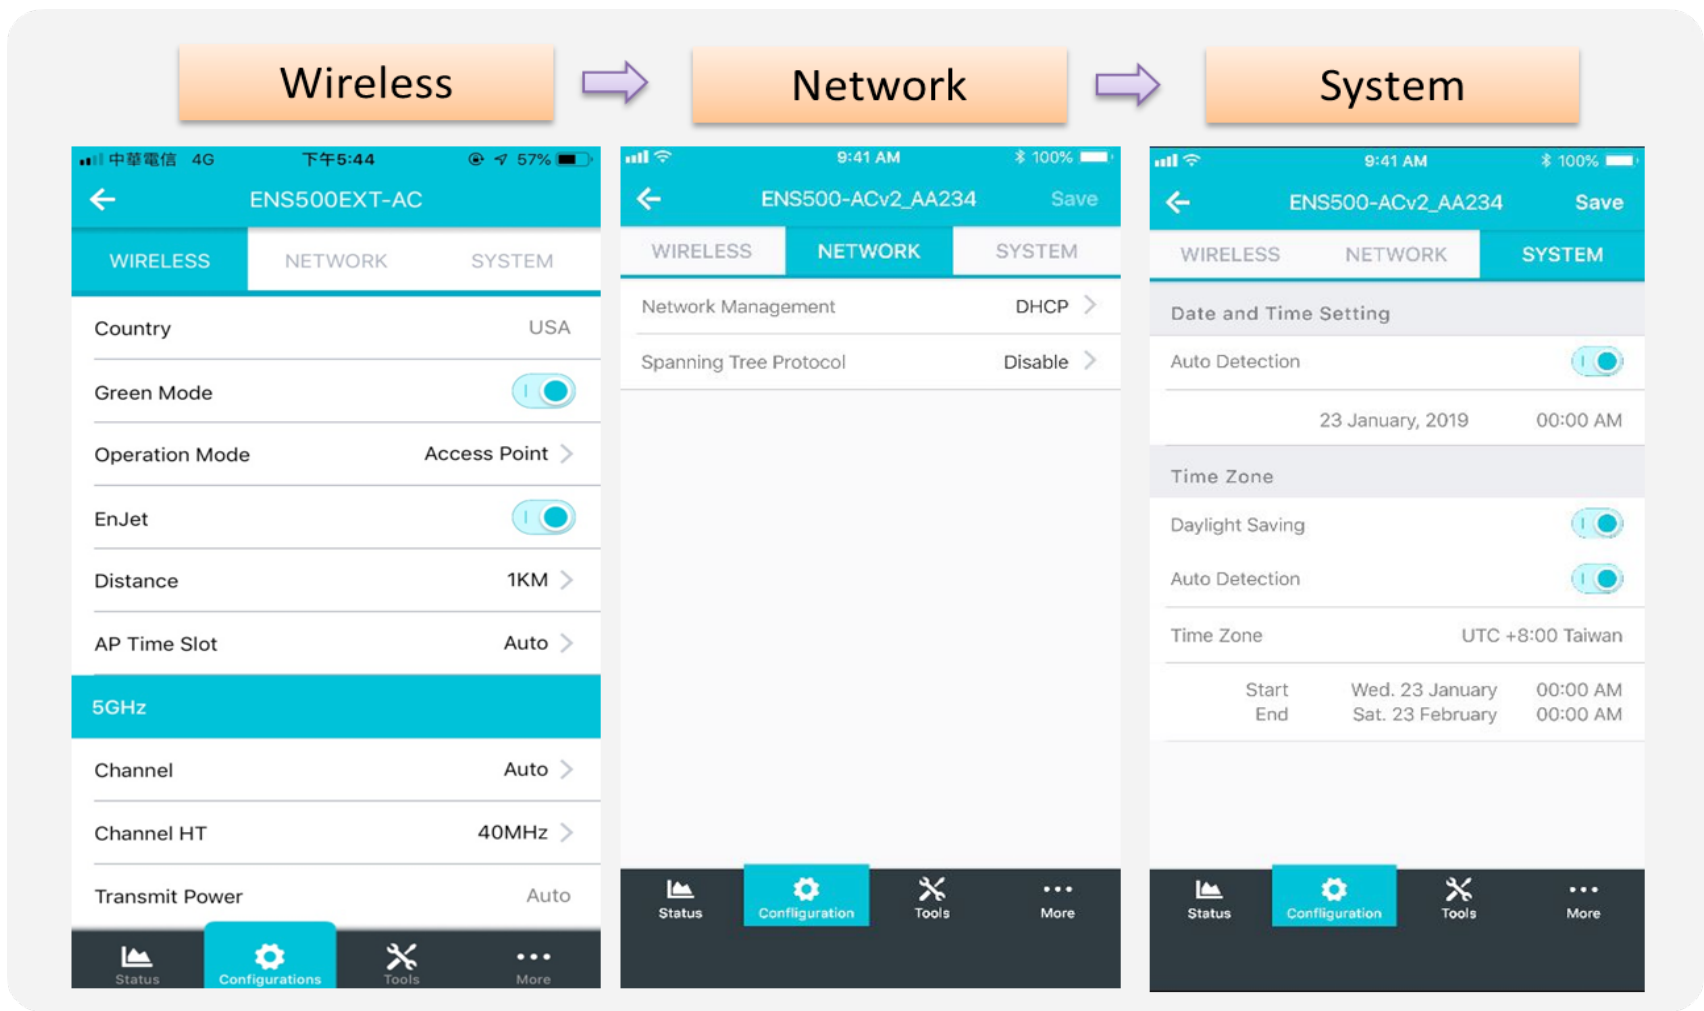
Wireless

Network

System

中華電信 4G 下午5:44 57%

ENS500EXT-AC

WIRELESS NETWORK SYSTEM

Country USA

Green Mode

Operation Mode Access Point

EnJet

Distance 1KM

AP Time Slot Auto

5GHz

Channel Auto

Channel HT 40MHz

Transmit Power Auto

Status Configurations Tools More

9:41 AM 100%

ENS500-ACv2_AA234 Save

WIRELESS NETWORK SYSTEM

Network Management DHCP

Spanning Tree Protocol Disable

Status Configuration Tools More

9:41 AM 100%

ENS500-ACv2_AA234 Save

WIRELESS NETWORK SYSTEM

Date and Time Setting

Auto Detection

23 January, 2019 00:00 AM

Time Zone

Daylight Saving

Auto Detection

Time Zone UTC +8:00 Taiwan

Start Wed. 23 January 00:00 AM
End Sat. 23 February 00:00 AM

Status Configuration Tools More